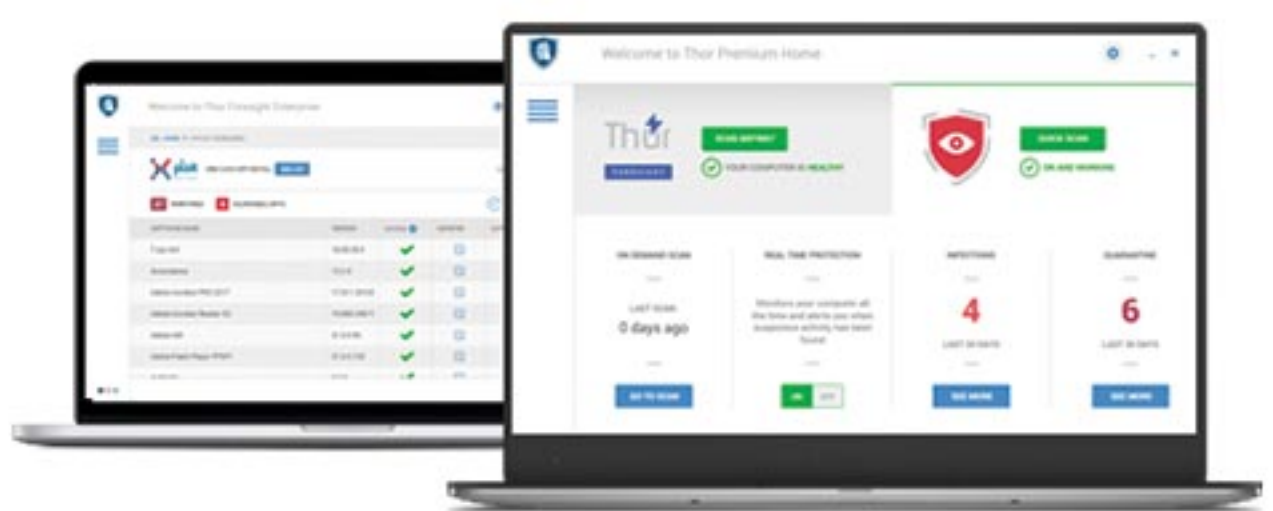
Welcome to Thor Foresight Enterprise

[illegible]

Welcome to Thor Premium Home

Thor

SCAN ANYWAY

YOUR COMPUTER IS HEALTHY

QUICK SCAN

ON AND WORKING

ON DEMAND SCAN

LAST SCAN
0 days ago

GO TO SCAN

REAL TIME PROTECTION

Monitors your computer all the time and alerts you when suspicious activity has been found

ON OFF

INFECTIONS

4

LAST 30 DAYS

SEE MORE

QUARANTINE

6

LAST 30 DAYS

SEE MORE